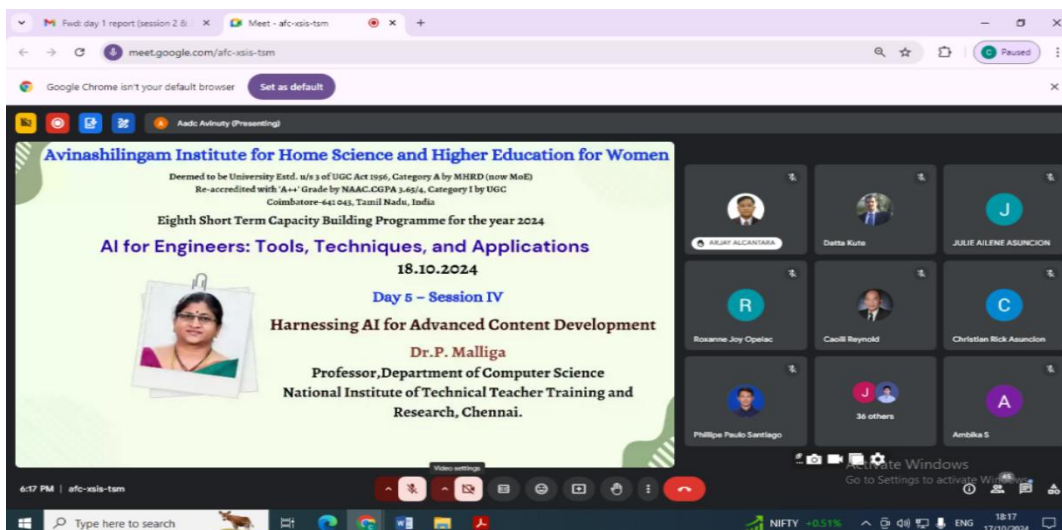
M Fwd: day 1 report (session 2 & ×
Meet - afc-xsis-tsm ×
+
meet.google.com/afc-xsis-tsm
Paused
Google Chrome isn't your default browser
Set as default
Aadc Avinuty (Presenting)

Avinashilingam Institute for Home Science and Higher Education for Women
Deemed to be University Estd. u/s 3 of UGC Act 1956, Category A by MHRD (now MoE)
Re-accredited with 'A++' Grade by NAAC.CGPA 3.65/4, Category I by UGC
Coimbatore-641 043, Tamil Nadu, India
Eighth Short Term Capacity Building Programme for the year 2024
AI for Engineers: Tools, Techniques, and Applications
18.10.2024
Day 5 – Session IV
Harnessing AI for Advanced Content Development
Dr.P. Malliga
Professor,Department of Computer Science
National Institute of Technical Teacher Training and Research, Chennai.

ARJAY ALCANTARA
Datta Kute
J
JULIE AILENE ASUNCION
R
Roxanne Joy Opelac
Caoili Reynold
C
Christian Rick Asuncion
Phillipe Paulo Santiago
J
36 others
A
Ambika S
Activate Windows
Go to Settings to activate Windows.
Video settings
6:17 PM | afc-xsis-tsm
Type here to search
NIFTY +0.51%
ENG
18:17
17/10/2024